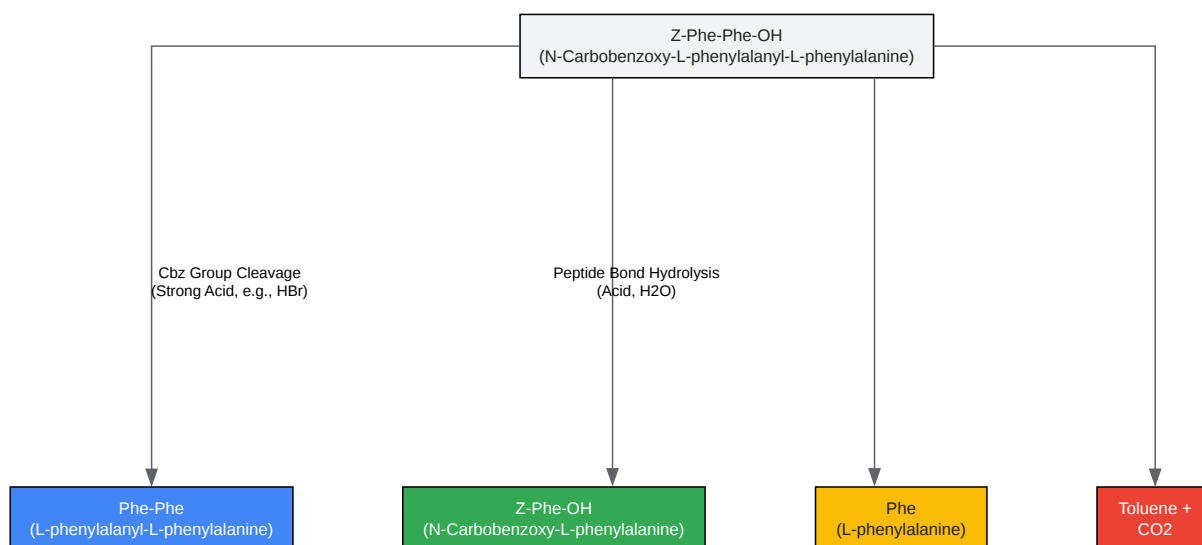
Z-Phe-Phe-OH
(N-Carbobenzoxy-L-phenylalanyl-L-phenylalanine)

Cbz Group Cleavage
(Strong Acid, e.g., HBr)

Peptide Bond Hydrolysis
(Acid, H2O)

Phe-Phe
(L-phenylalanyl-L-phenylalanine)

Z-Phe-OH
(N-Carbobenzoxy-L-phenylalanine)

Phe
(L-phenylalanine)

Toluene +
CO2